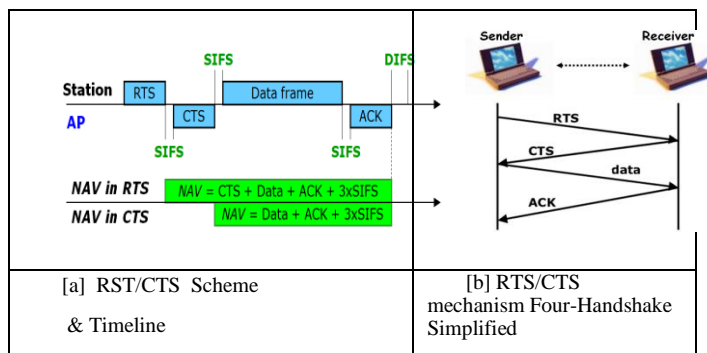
| SIFS DIFS<br>Station RTS Data frame<br>AP CTS ACK<br>SIFS SIFS<br>NAV in RTS $NAV$ = CTS + Data + ACK + 3xSIFS<br>NAV in CTS $NAV$ = Data + ACK + 3xSIFS | Sender Receiver<br>RTS<br>CTS<br>data<br>ACK |
|---|---|
| [a] RST/CTS Scheme<br><br>& Timeline | [b] RTS/CTS mechanism Four-Handshake Simplified |